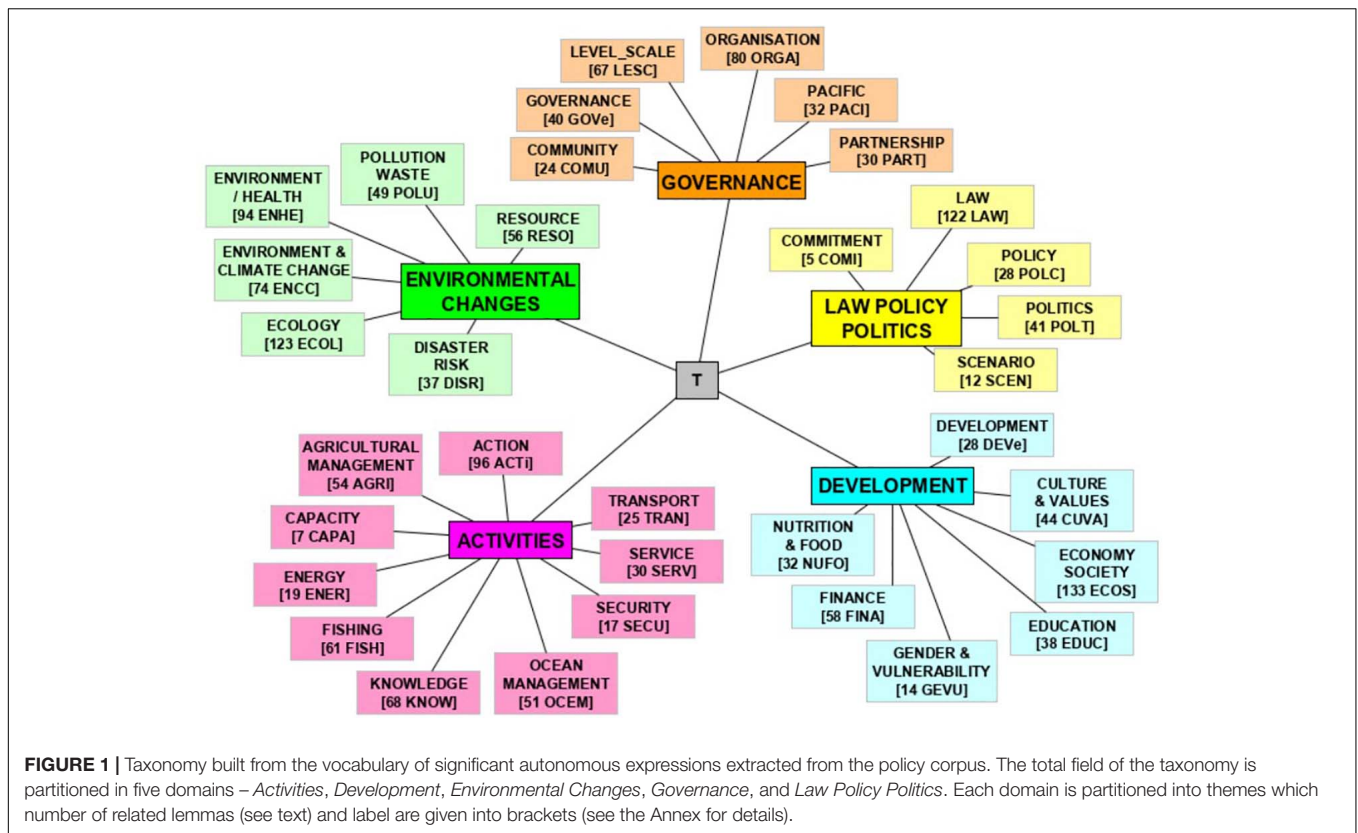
LEVEL_SCALE
[67 LESC]

ORGANISATION
[80 ORGA]

GOVERNANCE
[40 GOVe]

PACIFIC
[32 PACI]

COMMUNITY
[24 COMU]

PARTNERSHIP
[30 PART]

GOVERNANCE

ENVIRONMENT / HEALTH
[94 ENHE]

POLLUTION WASTE
[49 POLU]

RESOURCE
[56 RESO]

ENVIRONMENT & CLIMATE CHANGE
[74 ENCC]

ENVIRONMENTAL CHANGES

ECOLOGY
[123 ECOL]

DISASTER RISK
[37 DISR]

LAW
[122 LAW]

COMMITMENT
[5 COMI]

POLICY
[28 POLC]

LAW POLICY POLITICS

POLITICS
[41 POLT]

SCENARIO
[12 SCEN]

T

AGRICULTURAL MANAGEMENT
[54 AGRI]

ACTION
[96 ACTi]

TRANSPORT
[25 TRAN]

CAPACITY
[7 CAPA]

ACTIVITIES

SERVICE
[30 SERV]

ENERGY
[19 ENER]

SECURITY
[17 SECU]

FISHING
[61 FISH]

KNOWLEDGE
[68 KNOW]

OCEAN MANAGEMENT
[51 OCEM]

DEVELOPMENT
[28 DEVe]

DEVELOPMENT

CULTURE & VALUES
[44 CUVA]

NUTRITION & FOOD
[32 NUFO]

ECONOMY SOCIETY
[133 ECOS]

FINANCE
[58 FINA]

EDUCATION
[38 EDUC]

GENDER & VULNERABILITY
[14 GEVU]

**FIGURE 1 |** Taxonomy built from the vocabulary of significant autonomous expressions extracted from the policy corpus. The total field of the taxonomy is partitioned in five domains – *Activities*, *Development*, *Environmental Changes*, *Governance*, and *Law Policy Politics*. Each domain is partitioned into themes which number of related lemmas (see text) and label are given into brackets (see the Annex for details).